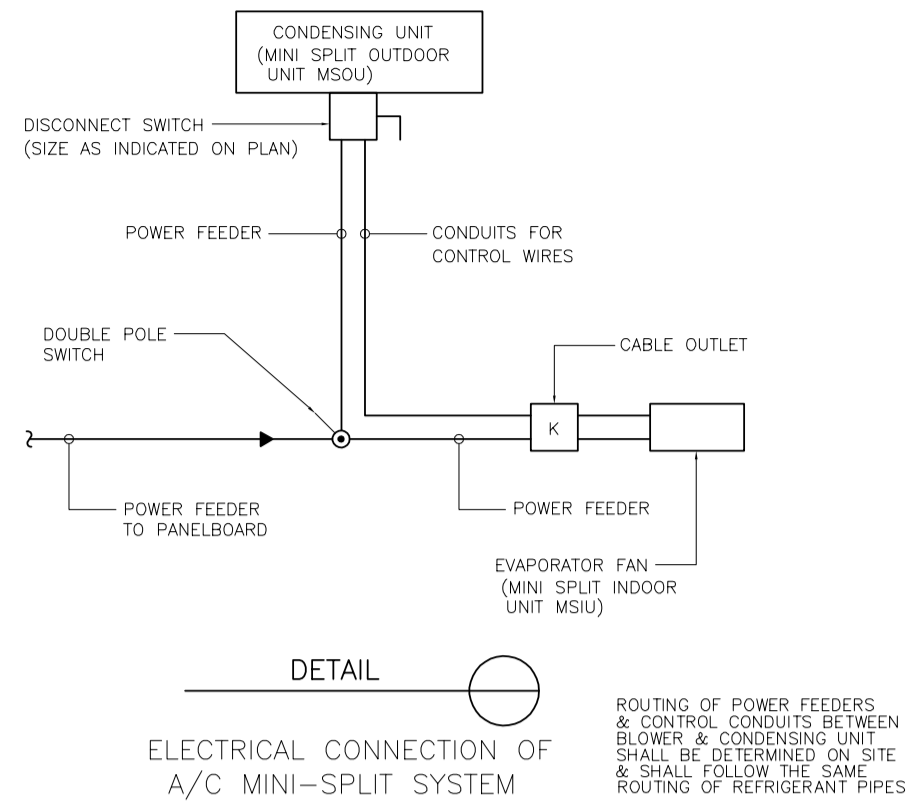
CONDENSING UNIT
(MINI SPLIT OUTDOOR UNIT MSOU)

DISCONNECT SWITCH
(SIZE AS INDICATED ON PLAN)

POWER FEEDER

CONDUITS FOR
CONTROL WIRES

DOUBLE POLE
SWITCH

CABLE OUTLET

K

POWER FEEDER
TO PANELBOARD

POWER FEEDER

EVAPORATOR FAN
(MINI SPLIT INDOOR UNIT MSIU)

DETAIL

ELECTRICAL CONNECTION OF
A/C MINI-SPLIT SYSTEM

ROUTING OF POWER FEEDERS & CONTROL CONDUITS BETWEEN BLOWER & CONDENSING UNIT SHALL BE DETERMINED ON SITE & SHALL FOLLOW THE SAME ROUTING OF REFRIGERANT PIPES